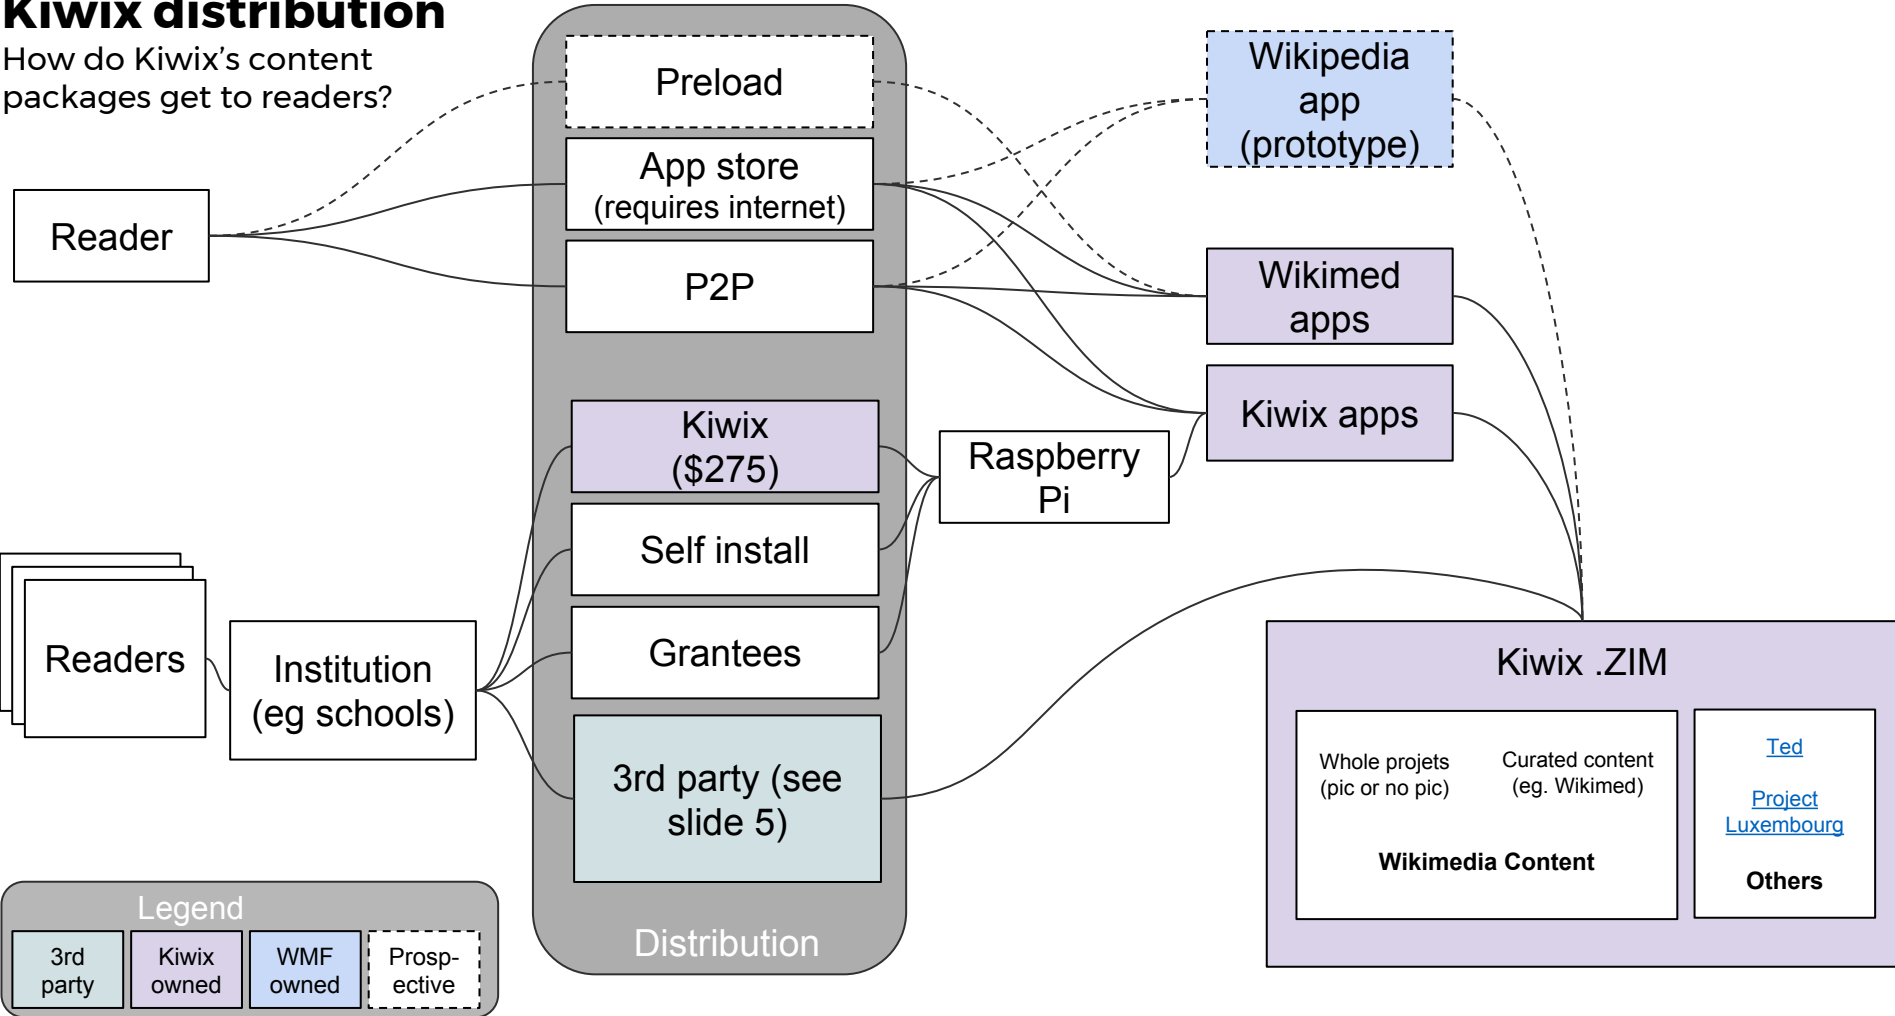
Kiwix distribution
How do Kiwix's content packages get to readers?

Reader

Preload

App store
(requires internet)

P2P

Wikipedia app (prototype)

Wikimed apps

Kiwix apps

Kiwix
($275)

Self install

Grantees

3rd party (see slide 5)

Raspberry Pi

Readers

Institution (eg schools)

Kiwix .ZIM

Whole projets (pic or no pic)

Curated content (eg. Wikimed)

Wikimedia Content

Ted

Project Luxembourg

Others

Distribution

Legend

| 3rd party | Kiwix owned | WMF owned | Prosp-ective |